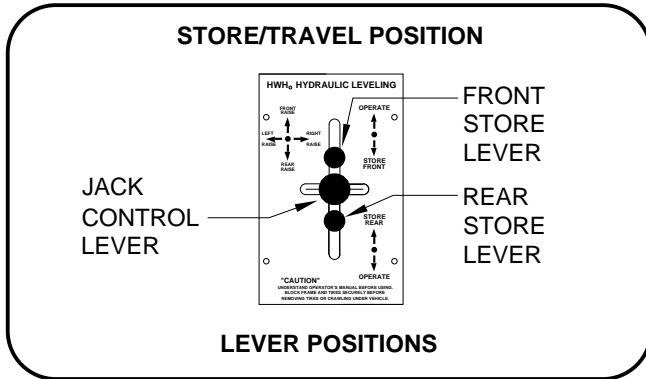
STORE/TRAVEL POSITION

HWH® HYDRAULIC LEVELING

FRONT RAISE

LEFT RAISE

RIGHT RAISE

REAR RAISE

OPERATE

STORE FRONT

STORE REAR

OPERATE

FRONT STORE LEVER

JACK CONTROL LEVER

REAR STORE LEVER

"CAUTION"
UNDERSTAND OPERATOR'S MANUAL BEFORE USING. BLOCK FRAME AND TIRES SECURELY BEFORE REMOVING TIRES OR CRAWLING UNDER VEHICLE.

LEVER POSITIONS